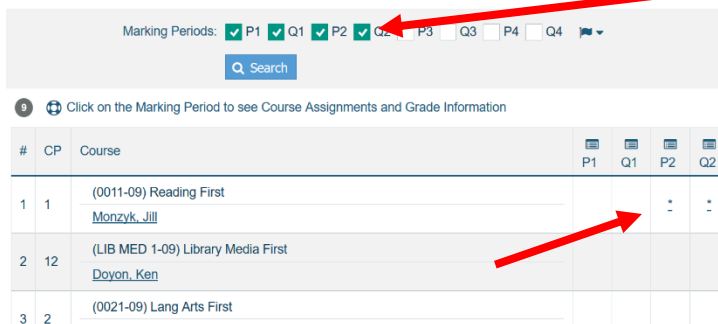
Marking Periods: P1 Q1 P2 Q2 P3 Q3 P4 Q4

Search

9 Click on the Marking Period to see Course Assignments and Grade Information

| # | CP | Course | P1 | Q1 | P2 | Q2 |
|---|---|---|---|---|---|---|
| 1 | 1 | (0011-09) Reading First<br>Monzyk, Jill | | | * | * |
| 2 | 12 | (LIB MED 1-09) Library Media First<br>Doyon, Ken | | | | |
| 3 | 2 | (0021-09) Lang Arts First | | | | |